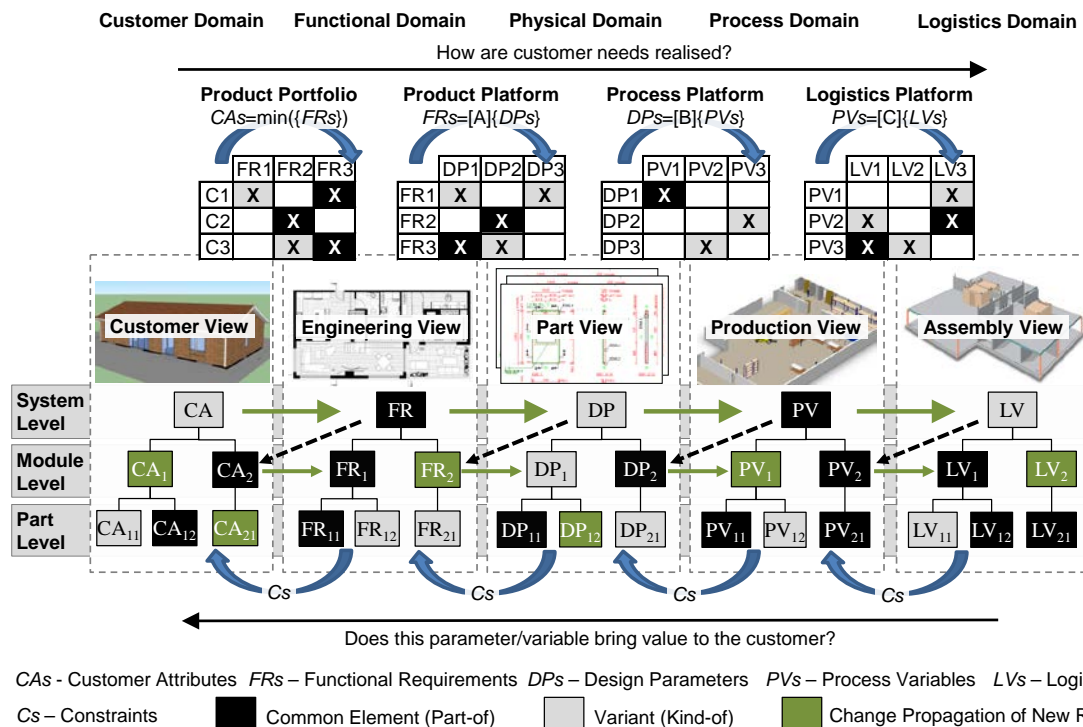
Customer Domain Functional Domain Physical Domain Process Domain Logistics Domain

How are customer needs realised?

**Product Portfolio**
*CAs*=min({*FRs*})

| | FR1 | FR2 | FR3 |
|---|---|---|---|
| C1 | X | | X |
| C2 | | X | |
| C3 | | X | X |

**Product Platform**
*FRs*=[A]{*DPs*}

| | DP1 | DP2 | DP3 |
|---|---|---|---|
| FR1 | X | | X |
| FR2 | | X | |
| FR3 | X | X | |

**Process Platform**
*DPs*=[B]{*PVs*}

| | PV1 | PV2 | PV3 |
|---|---|---|---|
| DP1 | X | | |
| DP2 | | | X |
| DP3 | | X | |

**Logistics Platform**
*PVs*=[C]{*LVs*}

| | LV1 | LV2 | LV3 |
|---|---|---|---|
| PV1 | | | X |
| PV2 | X | | X |
| PV3 | X | X | |

Customer View Engineering View Part View Production View Assembly View

System Level: CA, FR, DP, PV, LV

Module Level: $CA_1$, $CA_2$, $FR_1$, $FR_2$, $DP_1$, $DP_2$, $PV_1$, $PV_2$, $LV_1$, $LV_2$

Part Level: $CA_{11}$, $CA_{12}$, $CA_{21}$, $FR_{11}$, $FR_{12}$, $FR_{21}$, $DP_{11}$, $DP_{12}$, $DP_{21}$, $PV_{11}$, $PV_{12}$, $PV_{21}$, $LV_{11}$, $LV_{12}$, $LV_{21}$

*Cs* *Cs* *Cs* *Cs*

Does this parameter/variable bring value to the customer?

*CAs* - Customer Attributes *FRs* – Functional Requirements *DPs* – Design Parameters *PVs* – Process Variables *LVs* – Logi

*Cs* – Constraints Common Element (Part-of) Variant (Kind-of) Change Propagation of New R